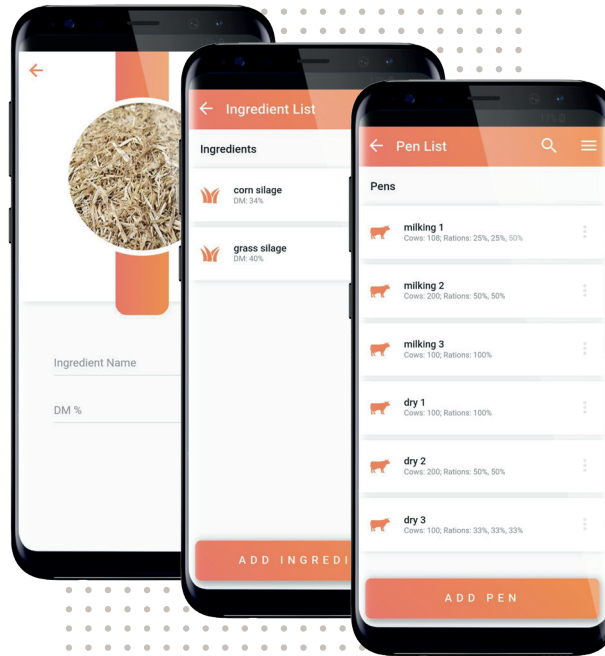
Ingredient Name

DM %

Ingredient List

Ingredients

corn silage
DM: 34%

grass silage
DM: 40%

ADD INGREDI

Pen List

Pens

milking 1
Cows: 108; Rations: 25%, 25%, 50%

milking 2
Cows: 200; Rations: 50%, 50%

milking 3
Cows: 100; Rations: 100%

dry 1
Cows: 100; Rations: 100%

dry 2
Cows: 200; Rations: 50%, 50%

dry 3
Cows: 100; Rations: 33%, 33%, 33%

ADD PEN